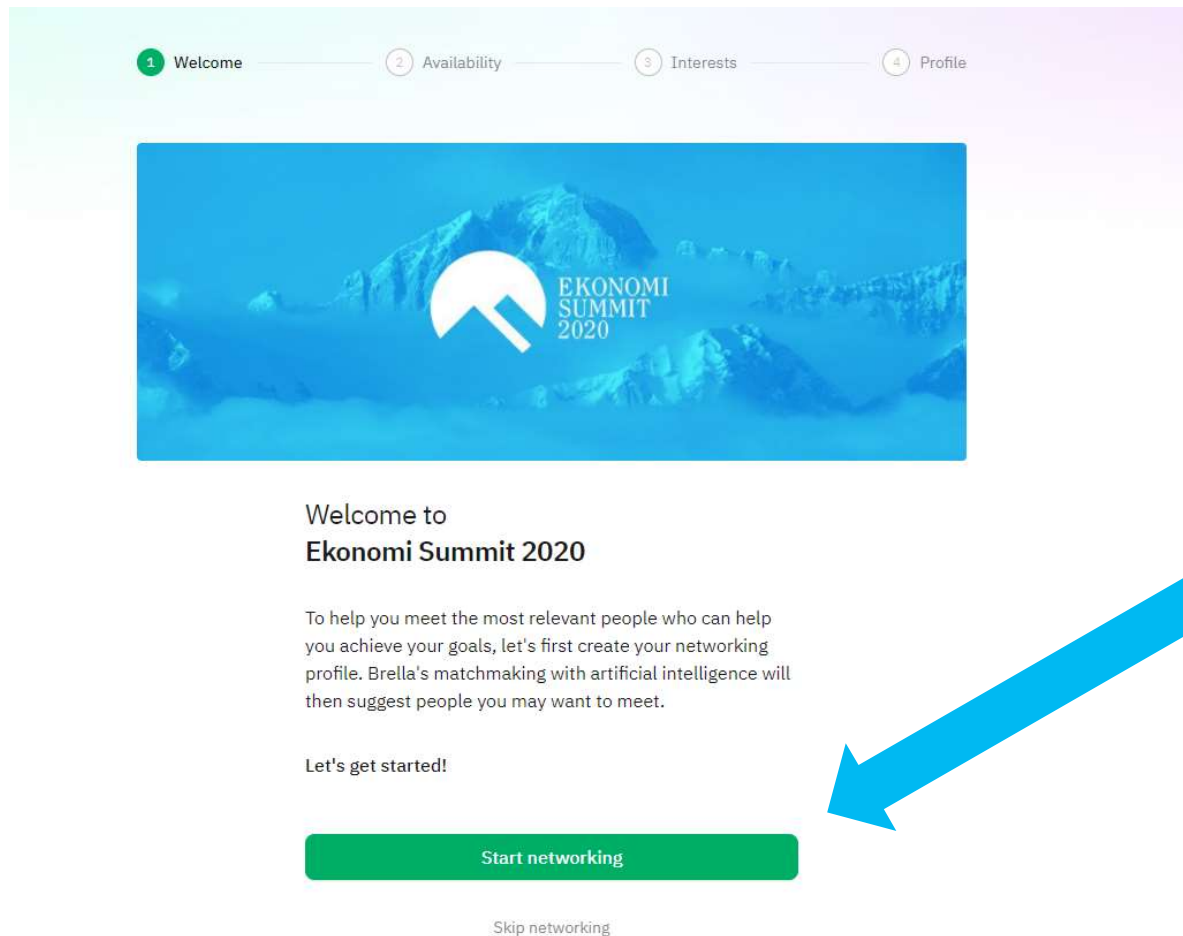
1 Welcome 2 Availability 3 Interests 4 Profile

EKONOMI SUMMIT 2020

Welcome to
**Ekonomi Summit 2020**

To help you meet the most relevant people who can help you achieve your goals, let's first create your networking profile. Brella's matchmaking with artificial intelligence will then suggest people you may want to meet.

Let's get started!

Start networking

Skip networking